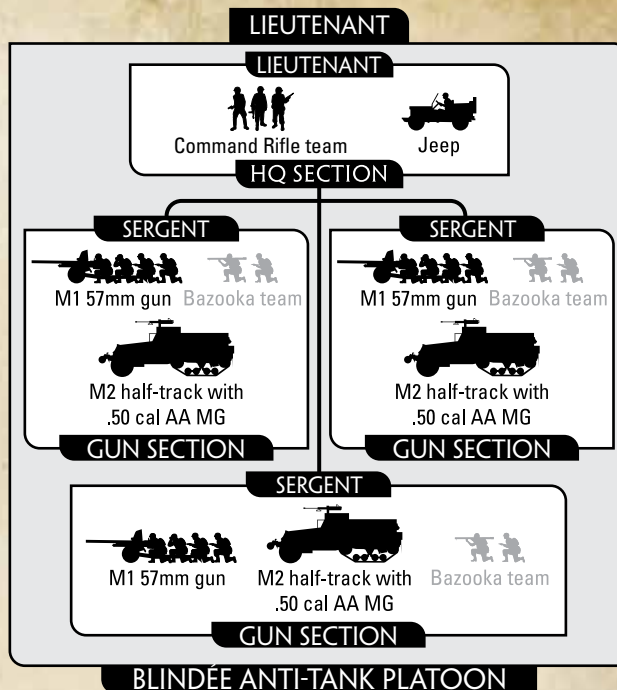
LIEUTENANT

LIEUTENANT

Command Rifle team

Jeep

HQ SECTION

SERGENT

M1 57mm gun

Bazooka team

M2 half-track with .50 cal AA MG

GUN SECTION

SERGENT

M1 57mm gun

Bazooka team

M2 half-track with .50 cal AA MG

GUN SECTION

SERGENT

M1 57mm gun

M2 half-track with .50 cal AA MG

Bazooka team

GUN SECTION

BLINDÉE ANTI-TANK PLATOON